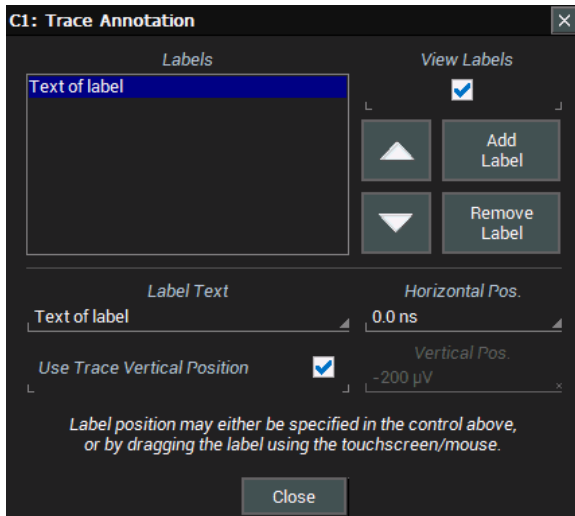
C1: Trace Annotation

Labels

Text of label

View Labels

Add Label

Remove Label

Label Text

Text of label

Horizontal Pos.

0.0 ns

Use Trace Vertical Position

Vertical Pos.

-200 µV

Label position may either be specified in the control above, or by dragging the label using the touchscreen/mouse.

Close